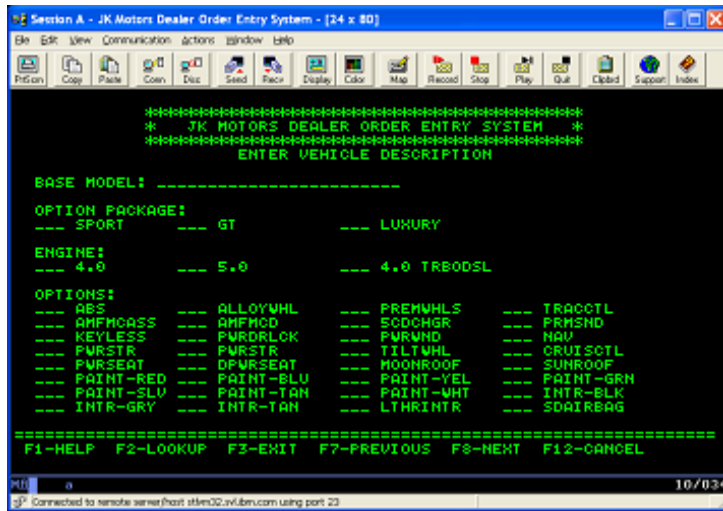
Session A - JK Motors Dealer Order Entry System - [24 x 80]

File Edit View Communication Actions Window Help

PrtScn Copy Paste Conn Disc Send Recv Display Color Map Record Stop Play Quit Clipbd Support Index

********************************
* JK MOTORS DEALER ORDER ENTRY SYSTEM *
********************************
ENTER VEHICLE DESCRIPTION

BASE MODEL: ______________________

OPTION PACKAGE:
___ SPORT ___ GT ___ LUXURY

ENGINE:
___ 4.0 ___ 5.0 ___ 4.0 TRBODSL

OPTIONS:
___ ABS ___ ALLOYWHL ___ PREMWHLS ___ TRACCTL
___ AMFMCASS ___ AMFMCD ___ SCDCHGR ___ PRMSND
___ KEYLESS ___ PWRDRLCK ___ PWRWND ___ NAV
___ PWRSTR ___ PWRSTR ___ TILTWHL ___ CRUISCTL
___ PWRSEAT ___ DPWRSEAT ___ MOONROOF ___ SUNROOF
___ PAINT-RED ___ PAINT-BLU ___ PAINT-YEL ___ PAINT-GRN
___ PAINT-SLV ___ PAINT-TAN ___ PAINT-WHT ___ INTR-BLK
___ INTR-GRY ___ INTR-TAN ___ LTHRINTR ___ SDAIRBAG

================================================================
F1-HELP F2-LOOKUP F3-EXIT F7-PREVIOUS F8-NEXT F12-CANCEL

MA a 10/034

Connected to remote server/host stlvm32.svl.ibm.com using port 23